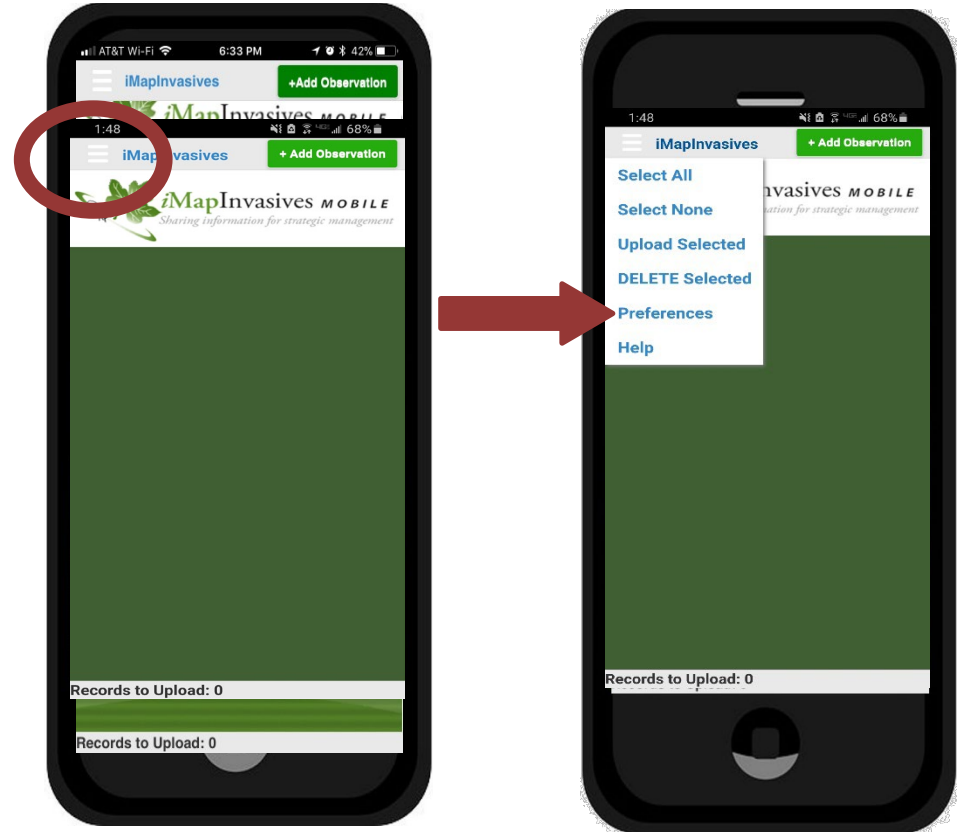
AT&T Wi-Fi 6:33 PM 42%

iMapInvasives +Add Observation

iMapInvasives MOBILE

1:48 68%

iMapInvasives + Add Observation

iMapInvasives MOBILE
Sharing information for strategic management

Records to Upload: 0

Records to Upload: 0

1:48 68%

iMapInvasives + Add Observation

Select All
Select None
Upload Selected
DELETE Selected
Preferences
Help

iMapInvasives MOBILE
Sharing information for strategic management

Records to Upload: 0